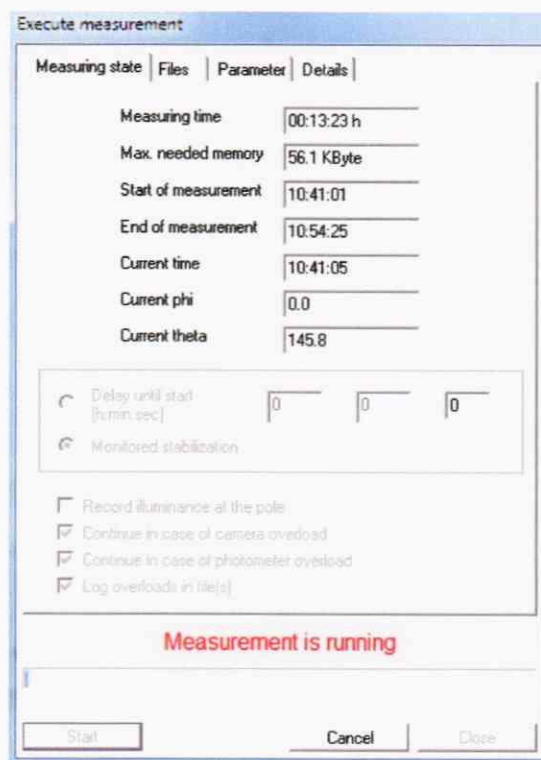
Execute measurement

Measuring state | Files | Parameter | Details

Measuring time 00:13:23 h
Max. needed memory 56.1 KByte
Start of measurement 10:41:01
End of measurement 10:54:25
Current time 10:41:05
Current phi 0.0
Current theta 145.8

Delay until start [h:min:sec] 0 0 0

Monitored stabilization

Record illuminance at the pole
Continue in case of camera overload
Continue in case of photometer overload
Log overloads in file(s)

Measurement is running

Start Cancel Close